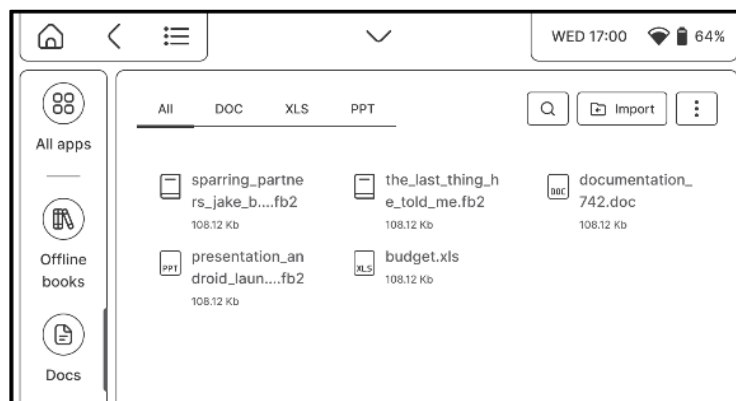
WED 17:00 64%

All apps

Offline books

Docs

All DOC XLS PPT

Import

sparring_partners_jake_b....fb2
108.12 Kb

the_last_thing_he_told_me.fb2
108.12 Kb

DOC documentation_742.doc
108.12 Kb

PPT presentation_android_laun....fb2
108.12 Kb

XLS budget.xls
108.12 Kb